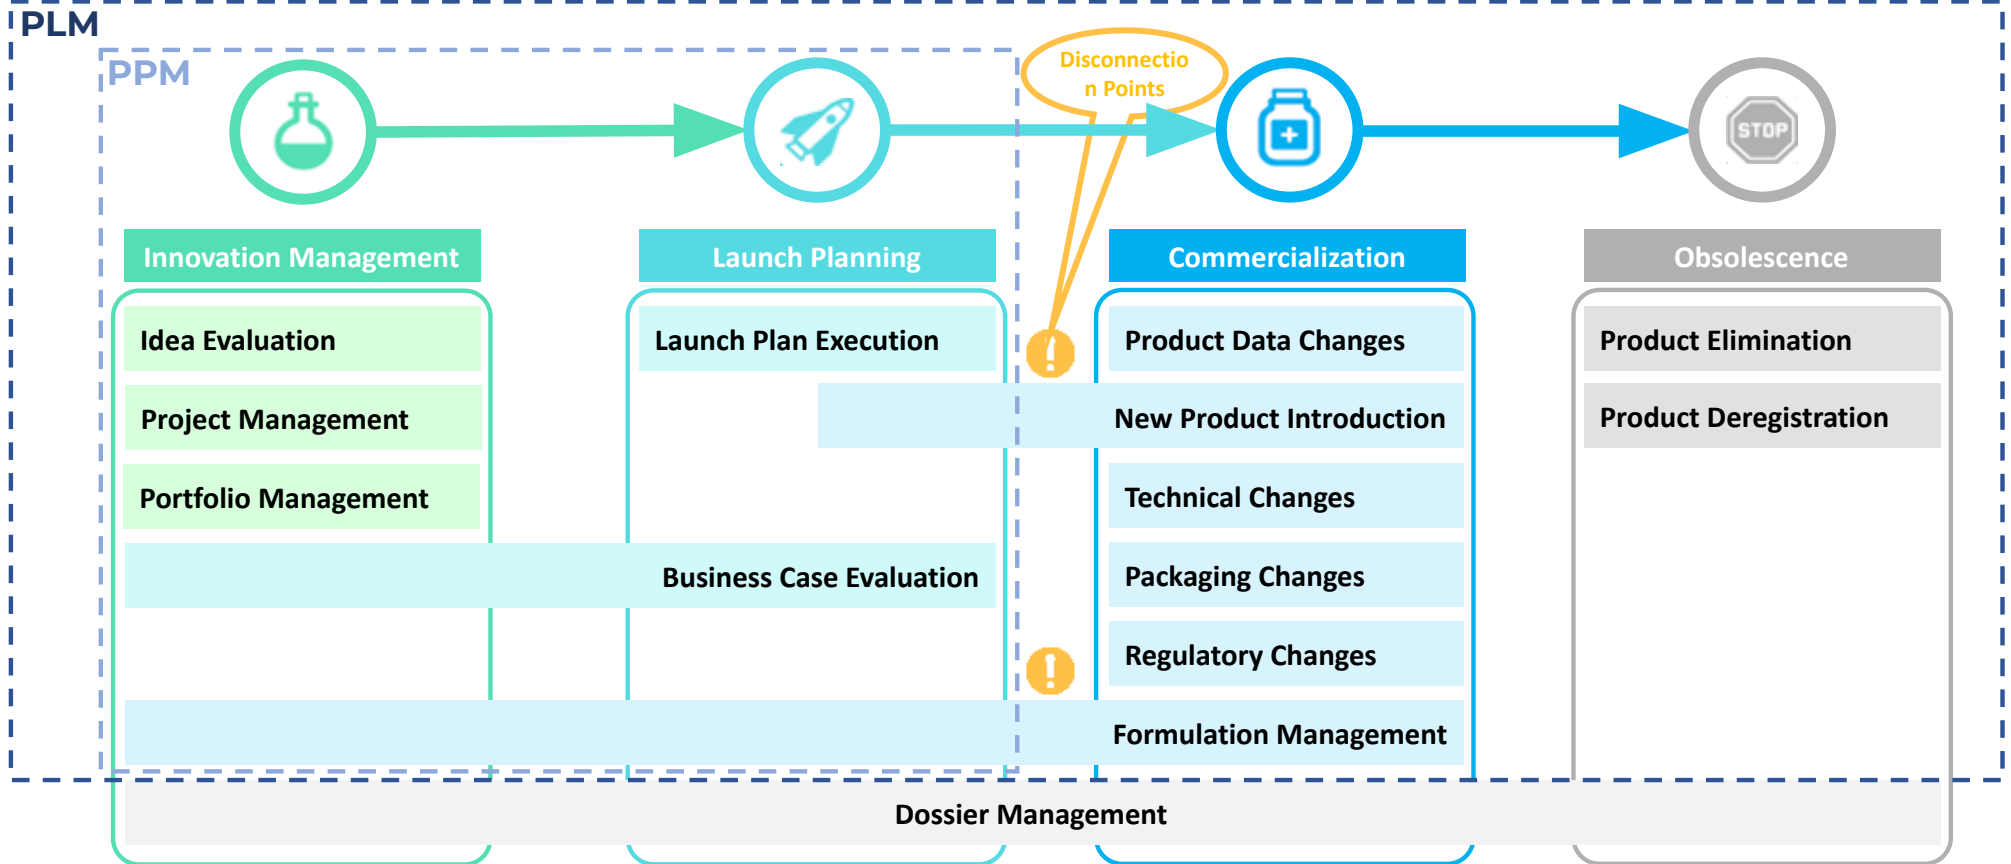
PLM

PPM

Disconnection Points

STOP

Innovation Management

Launch Planning

Commercialization

Obsolescence

Idea Evaluation

Project Management

Portfolio Management

Launch Plan Execution

Business Case Evaluation

Product Data Changes

New Product Introduction

Technical Changes

Packaging Changes

Regulatory Changes

Formulation Management

Product Elimination

Product Deregistration

Dossier Management